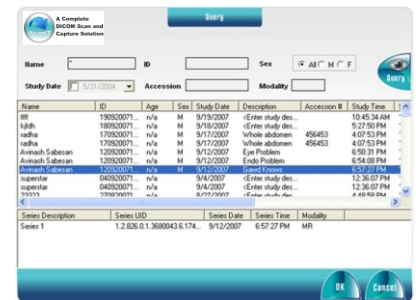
A Complete DICOM Scan and Capture Solution

Query

Name *

ID

Sex All M F

Study Date 5/31/2004

Accession

Modality

Query

| Name | ID | Age | Sex | Study Date | Description | Accession # | Study Time |
|---|---|---|---|---|---|---|---|
| ffff | 190920071... | n/a | M | 9/19/2007 | <Enter study des... | | 10:45:34 AM |
| kjldh | 180920071... | n/a | M | 9/18/2007 | <Enter study des... | | 5:27:50 PM |
| radha | 170920071... | n/a | M | 9/17/2007 | Whole abdomen | 456453 | 4:07:53 PM |
| radha | 170920071... | n/a | M | 9/17/2007 | Whole abdomen | 456453 | 4:07:53 PM |
| Avinash Sabesan | 120920071... | n/a | M | 9/12/2007 | Eye Problem | | 6:50:31 PM |
| Avinash Sabesan | 120920071... | n/a | M | 9/12/2007 | Endo Problem | | 6:54:08 PM |
| Avinash Sabesan | 120920071... | n/a | M | 9/12/2007 | Gawd knows | | 6:57:27 PM |
| superstar | 040920071... | n/a | M | 9/4/2007 | <Enter study des... | | 12:36:07 PM |
| superstar | 040920071... | n/a | M | 9/4/2007 | <Enter study des... | | 12:36:07 PM |
| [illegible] | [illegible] | n/a | M | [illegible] | <Enter study des... | | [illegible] |

| Series Description | Series UID | Series Date | Series Time | Modality |
|---|---|---|---|---|
| Series 1 | 1.2.826.0.1.3680043.6.174... | 9/12/2007 | 6:57:27 PM | MR |

OK

Cancel